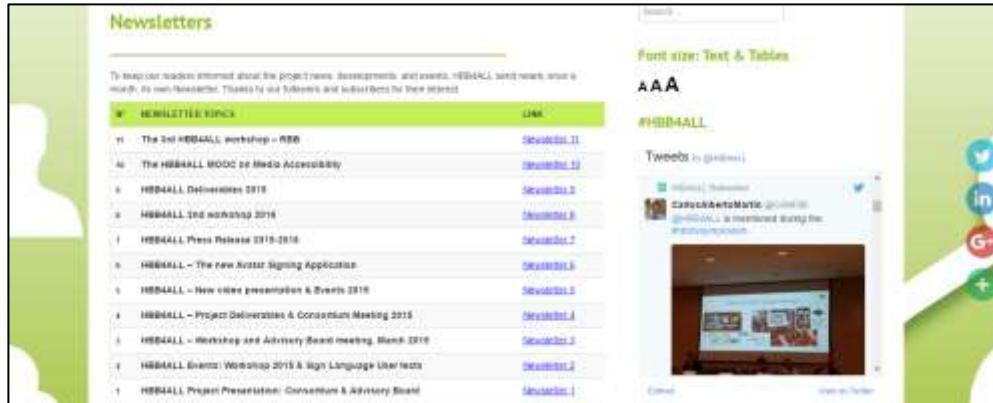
Newsletters

To keep our readers informed about the project news, developments, and events, HBB4ALL send news, once a month, its own Newsletter. Thanks to our followers and subscribers for their interest.

| Nº | NEWSLETTER TOPICS | LINK |
|---|---|---|
| 11 | The 2nd HBB4ALL workshop – RBB | Newsletter 11 |
| 10 | The HBB4ALL MOOC on Media Accessibility | Newsletter 10 |
| 9 | HBB4ALL Deliverables 2015 | Newsletter 9 |
| 8 | HBB4ALL 2nd workshop 2016 | Newsletter 8 |
| 7 | HBB4ALL Press Release 2015-2016 | Newsletter 7 |
| 6 | HBB4ALL – The new Avatar Signing Application | Newsletter 6 |
| 5 | HBB4ALL – New video presentation & Events 2015 | Newsletter 5 |
| 4 | HBB4ALL – Project Deliverables & Consortium Meeting 2015 | Newsletter 4 |
| 3 | HBB4ALL – Workshop and Advisory Board meeting, March 2015 | Newsletter 3 |
| 2 | HBB4ALL Events: Workshop 2015 & Sign Language User tests | Newsletter 2 |
| 1 | HBB4ALL Project Presentation: Consortium & Advisory Board | Newsletter 1 |

Search

Font size: Text & Tables

A A A

#HBB4ALL

Tweets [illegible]

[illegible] Retweeted

CarlosAlbertoMartin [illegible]

@HBB4ALL is mentioned during the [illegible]

Embed

View on Twitter